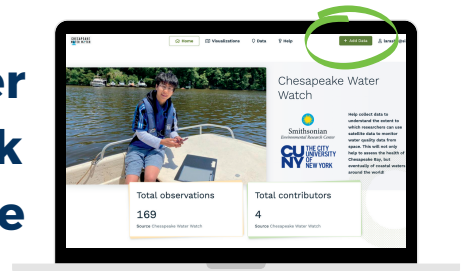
er
k
e

CHESAPEAKE WATER WATCH

Home Visualizations Data Help + Add Data Jare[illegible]

Chesapeake Water Watch

Smithsonian Environmental Research Center

CUNY THE CITY UNIVERSITY OF NEW YORK

Help collect data to understand the extent to which researchers can use satellite data to monitor water quality data from space. This will not only help to assess the health of Chesapeake Bay, but eventually of coastal waters around the world!

Total observations
169
Source Chesapeake Water Watch

Total contributors
4
Source Chesapeake Water Watch